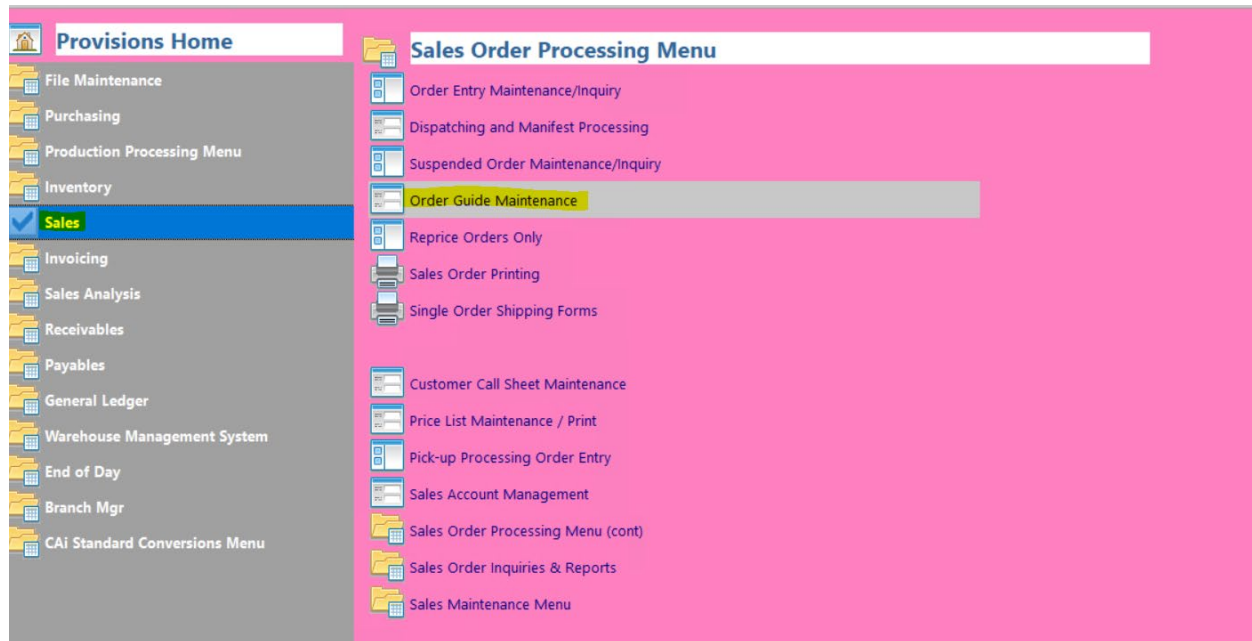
Provisions Home

File Maintenance
Purchasing
Production Processing Menu
Inventory
Sales
Invoicing
Sales Analysis
Receivables
Payables
General Ledger
Warehouse Management System
End of Day
Branch Mgr
CAi Standard Conversions Menu

Sales Order Processing Menu

Order Entry Maintenance/Inquiry
Dispatching and Manifest Processing
Suspended Order Maintenance/Inquiry
Order Guide Maintenance
Reprice Orders Only
Sales Order Printing
Single Order Shipping Forms

Customer Call Sheet Maintenance
Price List Maintenance / Print
Pick-up Processing Order Entry
Sales Account Management
Sales Order Processing Menu (cont)
Sales Order Inquiries & Reports
Sales Maintenance Menu